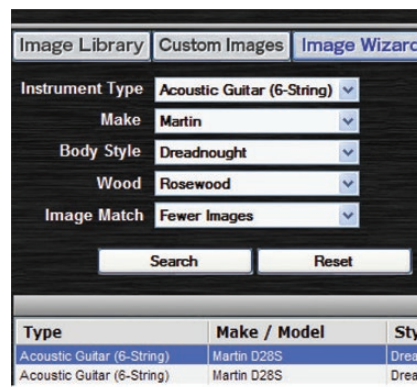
Image Library Custom Images Image Wizarc

Instrument Type Acoustic Guitar (6-String)
Make Martin
Body Style Dreadnought
Wood Rosewood
Image Match Fewer Images

Search Reset

| Type | Make / Model | Sty |
|---|---|---|
| Acoustic Guitar (6-String) | Martin D28S | Drea |
| Acoustic Guitar (6-String) | Martin D28S | Drea |